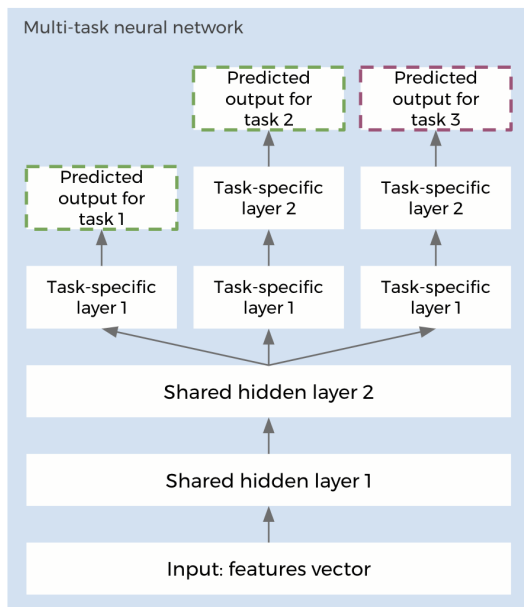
Multi-task neural network

Predicted output for task 2

Predicted output for task 3

Predicted output for task 1

Task-specific layer 2

Task-specific layer 2

Task-specific layer 1

Task-specific layer 1

Task-specific layer 1

Shared hidden layer 2

Shared hidden layer 1

Input: features vector